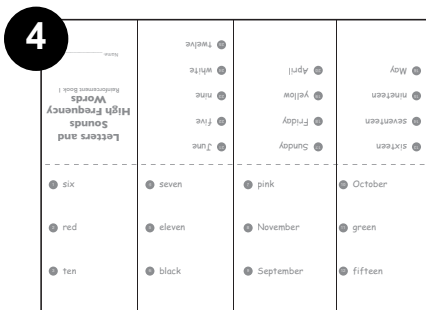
4

Letters and Sounds High Frequency Words
Reinforcement Book 1
Name

June
five
nine
white
twelve

Sunday
Friday
yellow
April

sixteen
seventeen
nineteen
May

six
red
ten

seven
eleven
black

pink
November
September

October
green
fifteen